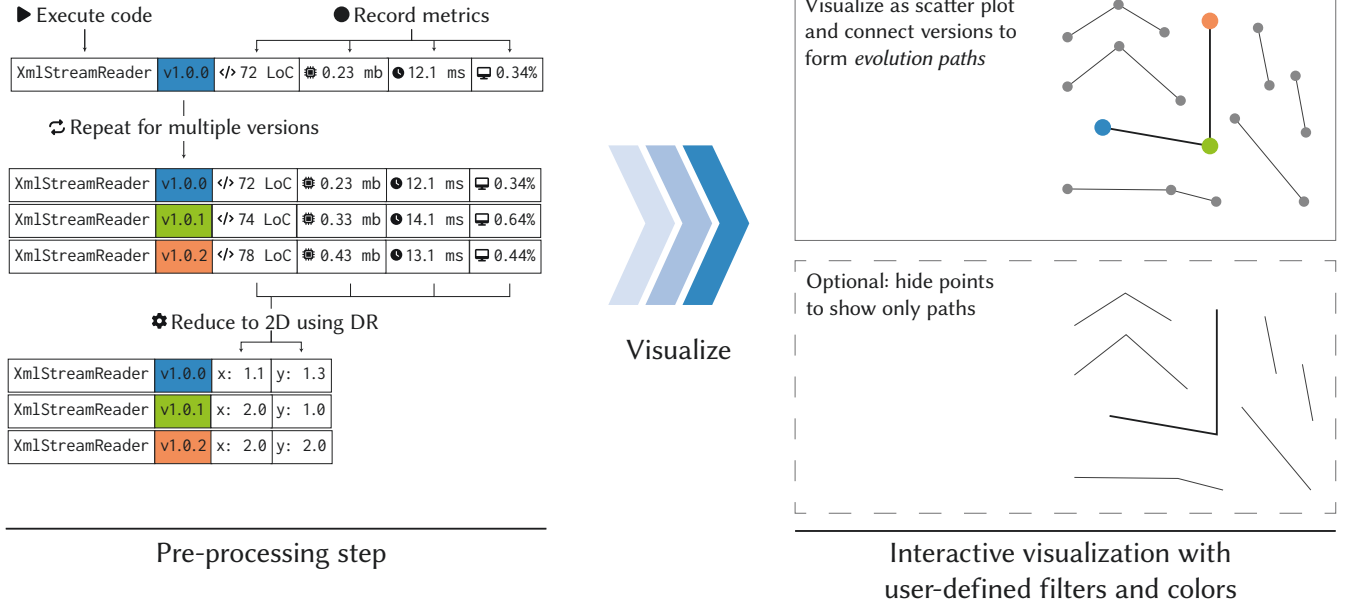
Execute code

Record metrics

| XmlStreamReader | v1.0.0 | 72 LoC | 0.23 mb | 12.1 ms | 0.34% |
|---|---|---|---|---|---|

Repeat for multiple versions

| XmlStreamReader | v1.0.0 | 72 LoC | 0.23 mb | 12.1 ms | 0.34% |
|---|---|---|---|---|---|
| XmlStreamReader | v1.0.1 | 74 LoC | 0.33 mb | 14.1 ms | 0.64% |
| XmlStreamReader | v1.0.2 | 78 LoC | 0.43 mb | 13.1 ms | 0.44% |

Reduce to 2D using DR

| XmlStreamReader | v1.0.0 | x: 1.1 | y: 1.3 |
|---|---|---|---|
| XmlStreamReader | v1.0.1 | x: 2.0 | y: 1.0 |
| XmlStreamReader | v1.0.2 | x: 2.0 | y: 2.0 |

Pre-processing step

Visualize

Visualize as scatter plot and connect versions to form *evolution paths*

Optional: hide points to show only paths

Interactive visualization with user-defined filters and colors